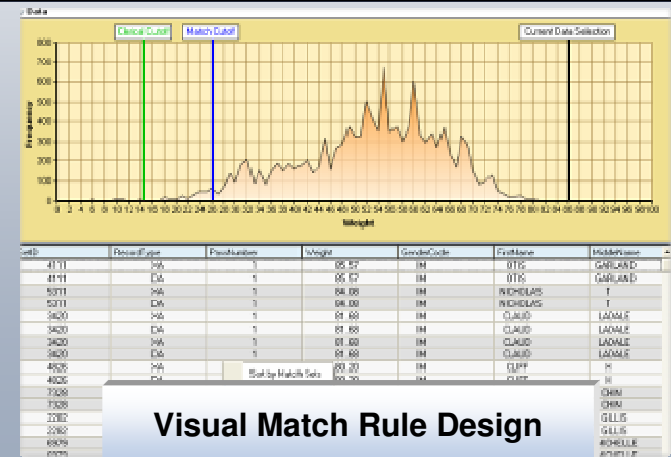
Data

Clerical Cutoff

Match Cutoff

Current Data Selection

800
700
600
500
400
300
200
100
0

Frequency

0 2 4 6 8 10 12 14 16 18 20 22 24 26 28 30 32 34 36 38 40 42 44 46 48 50 52 54 56 58 60 62 64 66 68 70 72 74 76 78 80 82 84 86 88 90 92 94 96 98 100

Weight

| SetID | RecordType | PassNumber | Weight | GenderCode | FirstName | MiddleName |
|---|---|---|---|---|---|---|
| 4111 | XA | 1 | 85.57 | M | OTIS | GARLAND |
| 4111 | DA | 1 | 85.57 | M | OTIS | GARLAND |
| 5311 | XA | 1 | 84.08 | M | NICHOLAS | T |
| 5311 | DA | 1 | 84.08 | M | NICHOLAS | T |
| 3420 | XA | 1 | 81.68 | M | CLAUD | LADALE |
| 3420 | DA | 1 | 81.68 | M | CLAUD | LADALE |
| 3420 | XA | 1 | 81.68 | M | CLAUD | LADALE |
| 3420 | DA | 1 | 81.68 | M | CLAUD | LADALE |
| 4826 | XA | 1 | 80.20 | M | CLIFF | H |
| 4826 | DA | | 80.20 | M | CLIFF | H |
| 7328 | | | | | | CHIN |
| 7328 | | | | | | CHIN |
| 2282 | | | | | | GILLIS |
| 2282 | | | | | | GILLIS |
| 6979 | | | | | | ROHELLE |
| 6979 | | | | | | ROHELLE |

Sort by Match Sets

Visual Match Rule Design